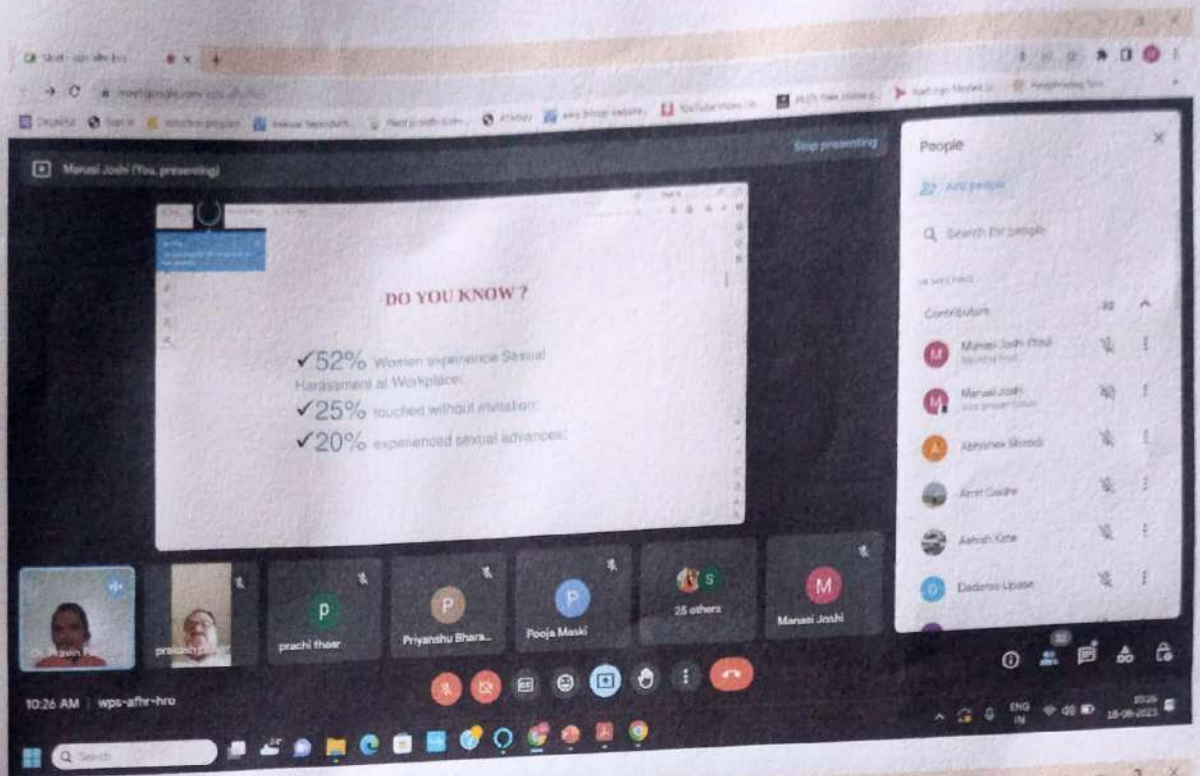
Manasi Joshi (You, presenting)

Stop presenting

DO YOU KNOW ?

✓52% Women experience Sexual Harassment at Workplace.
✓25% touched without invitation.
✓20% experienced sexual advances.

People

Add people

Search for people

Contributors

Manasi Joshi (You)

Manasi Joshi

Abhishek Shinde

Amit Gadhe

Ashish Kate

Dadaso Upase

Pravin

prakash

prachi thaar

Priyanshu Bhara...

Pooja Maski

25 others

Manasi Joshi

10:26 AM | wps-afhr-hro

Search

ENG IN

10:26
18-08-2023